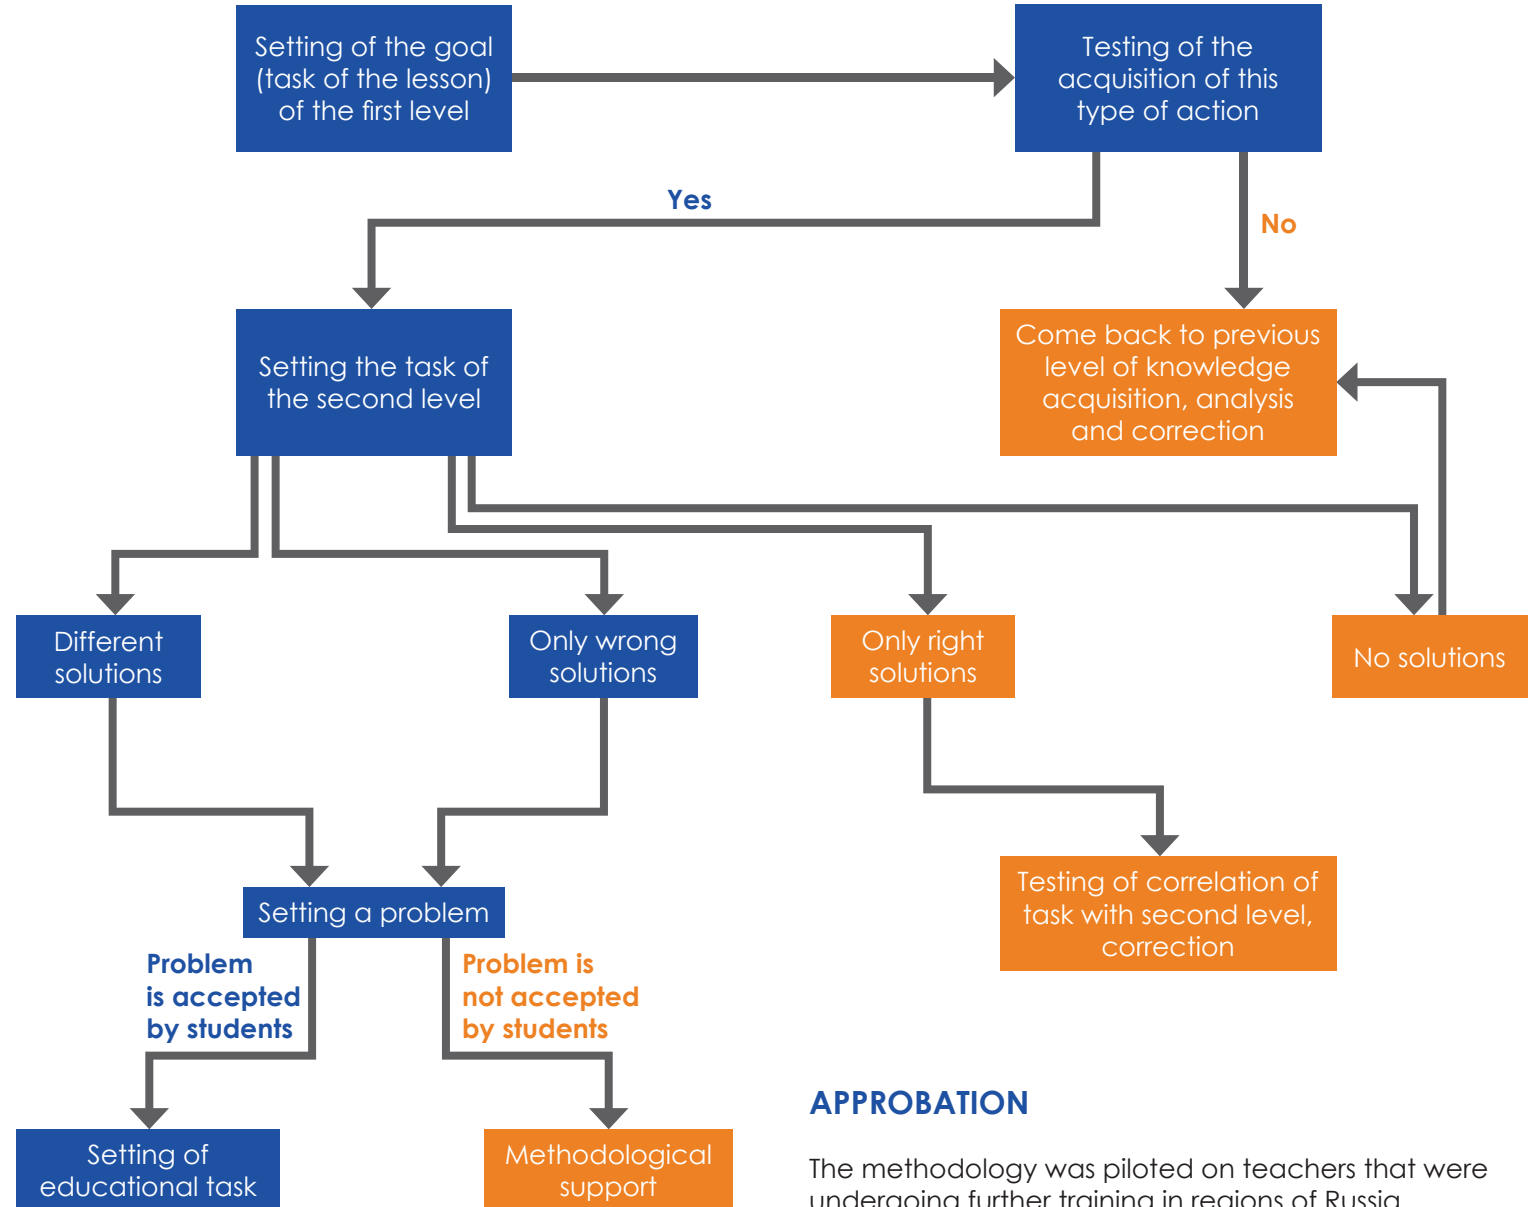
Setting of the goal (task of the lesson) of the first level

Testing of the acquisition of this type of action

Yes

No

Setting the task of the second level

Come back to previous level of knowledge acquisition, analysis and correction

Different solutions

Only wrong solutions

Only right solutions

No solutions

Testing of correlation of task with second level, correction

Setting a problem

Problem is accepted by students

Problem is not accepted by students

Setting of educational task

Methodological support

APPROBATION

The methodology was piloted on teachers that were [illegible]